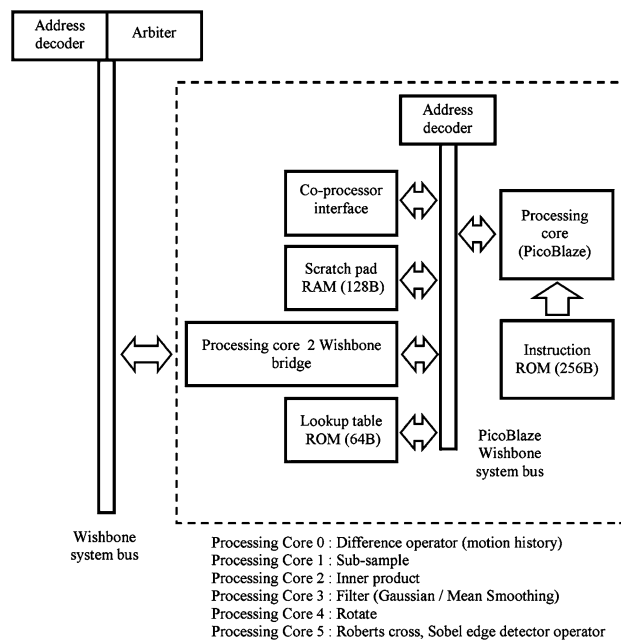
Address decoder
Arbiter

Address decoder

Co-processor interface

Processing core (PicoBlaze)

Scratch pad RAM (128B)

Processing core 2 Wishbone bridge

Instruction ROM (256B)

Lookup table ROM (64B)

PicoBlaze Wishbone system bus

Wishbone system bus

Processing Core 0 : Difference operator (motion history)
Processing Core 1 : Sub-sample
Processing Core 2 : Inner product
Processing Core 3 : Filter (Gaussian / Mean Smoothing)
Processing Core 4 : Rotate
Processing Core 5 : Roberts cross, Sobel edge detector operator